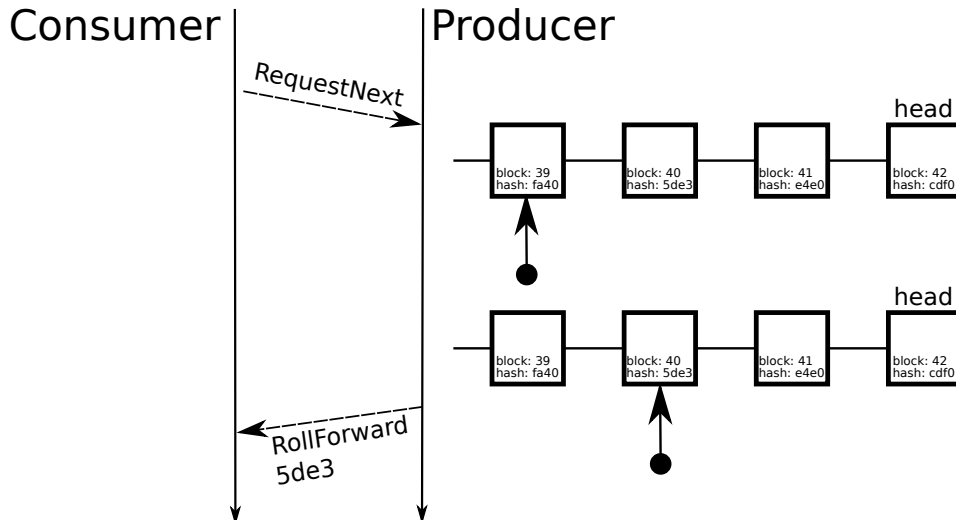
Consumer

Producer

RequestNext

head

block: 39
hash: fa40

block: 40
hash: 5de3

block: 41
hash: e4e0

block: 42
hash: cdf0

head

block: 39
hash: fa40

block: 40
hash: 5de3

block: 41
hash: e4e0

block: 42
hash: cdf0

RollForward
5de3